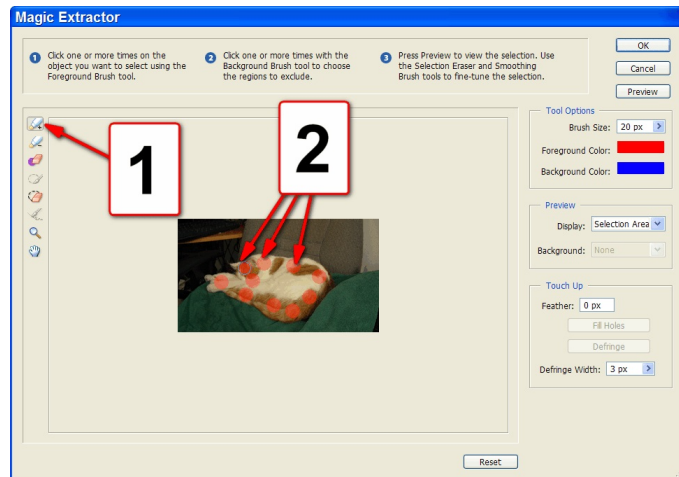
Magic Extractor

1 Click one or more times on the object you want to select using the Foreground Brush tool.

2 Click one or more times with the Background Brush tool to choose the regions to exclude.

3 Press Preview to view the selection. Use the Selection Eraser and Smoothing Brush tools to fine-tune the selection.

OK

Cancel

Preview

1

2

Tool Options

Brush Size: 20 px

Foreground Color:

Background Color:

Preview

Display: Selection Area

Background: None

Touch Up

Feather: 0 px

Fill Holes

Defringe

Defringe Width: 3 px

Reset